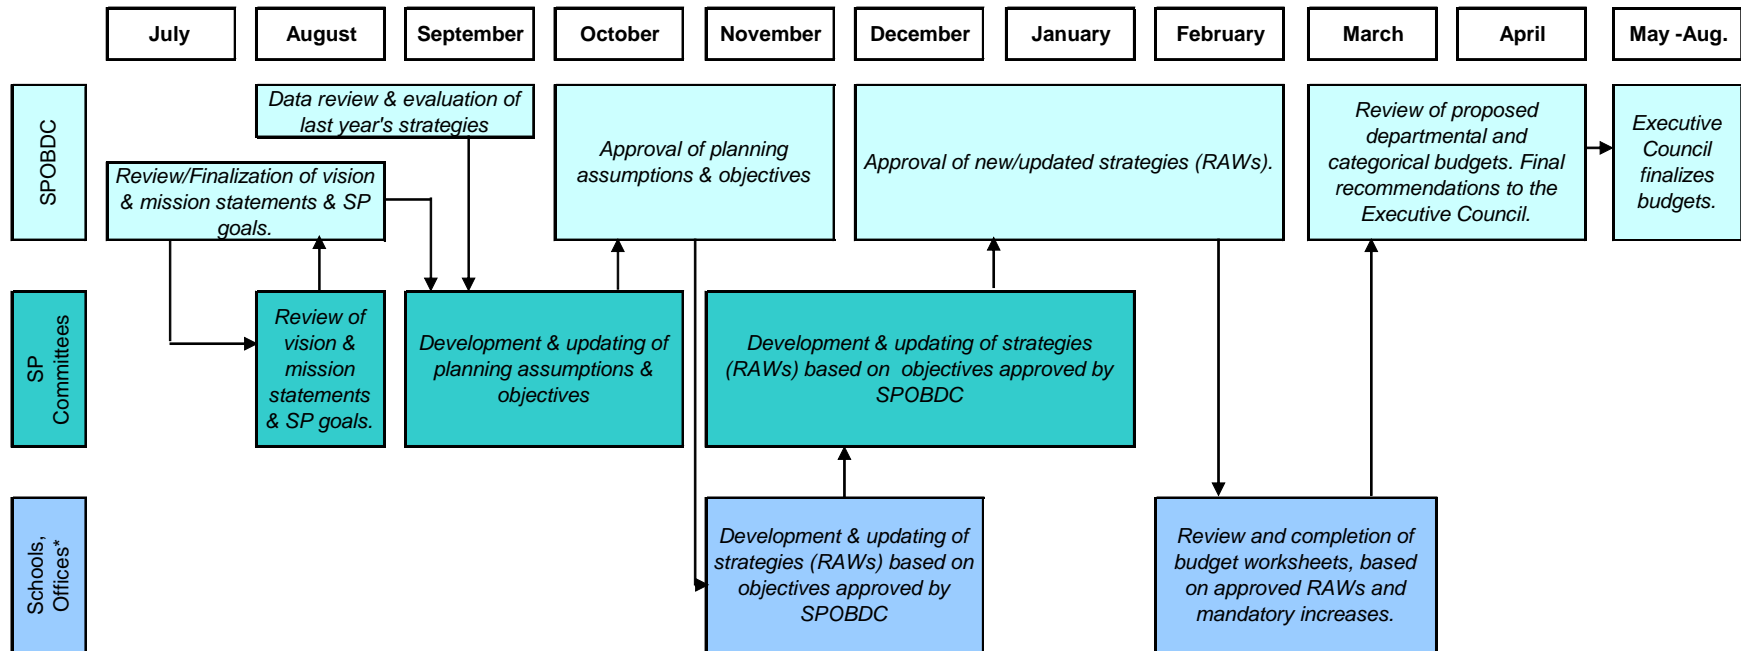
July

August

September

October

November

December

January

February

March

April

May -Aug.

SPOBDC

Data review & evaluation of last year's strategies

Review/Finalization of vision & mission statements & SP goals.

Approval of planning assumptions & objectives

Approval of new/updated strategies (RAWs).

Review of proposed departmental and categorical budgets. Final recommendations to the Executive Council.

Executive Council finalizes budgets.

SP Committees

Review of vision & mission statements & SP goals.

Development & updating of planning assumptions & objectives

Development & updating of strategies (RAWs) based on objectives approved by SPOBDC

Schools, Offices*

Development & updating of strategies (RAWs) based on objectives approved by SPOBDC

Review and completion of budget worksheets, based on approved RAWs and mandatory increases.